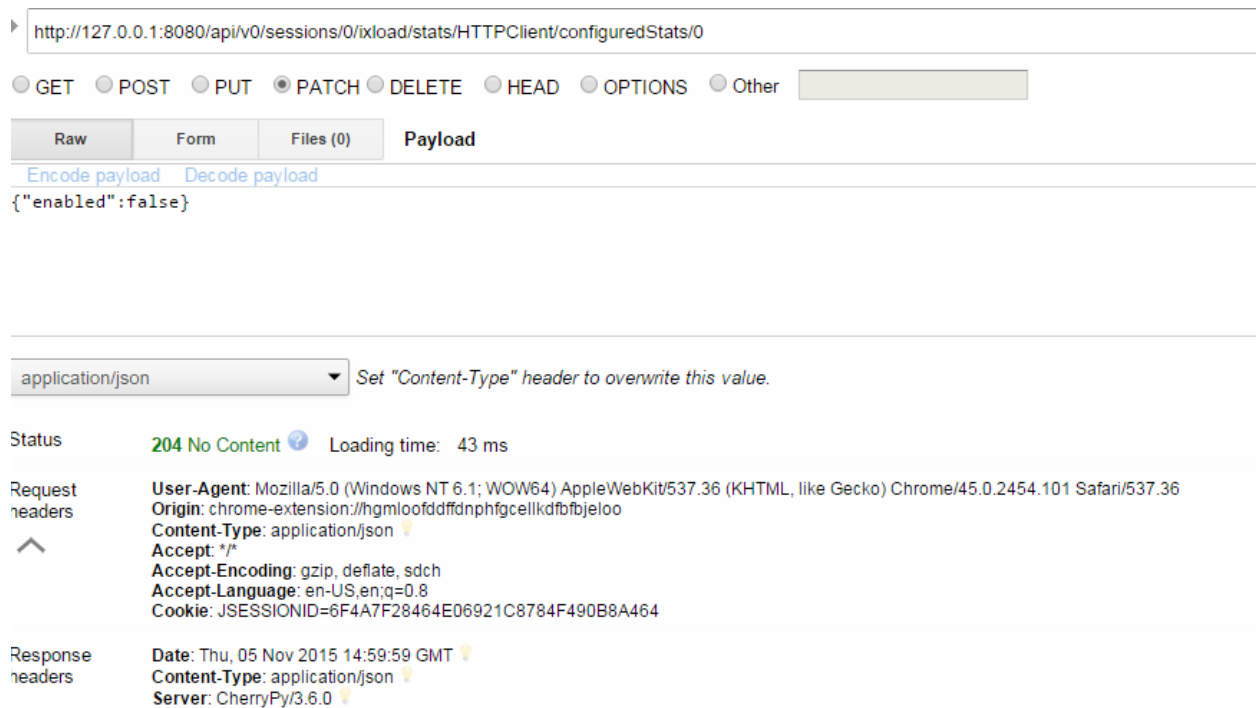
http://127.0.0.1:8080/api/v0/sessions/0/ixload/stats/HTTPClient/configuredStats/0

GET POST PUT PATCH DELETE HEAD OPTIONS Other

Raw Form Files (0) Payload

Encode payload Decode payload

{"enabled":false}

application/json

Set "Content-Type" header to overwrite this value.

Status 204 No Content Loading time: 43 ms

Request headers
User-Agent: Mozilla/5.0 (Windows NT 6.1; WOW64) AppleWebKit/537.36 (KHTML, like Gecko) Chrome/45.0.2454.101 Safari/537.36
Origin: chrome-extension://hgmloofddffdnphfgcellkdfbfbjeloo
Content-Type: application/json
Accept: */*
Accept-Encoding: gzip, deflate, sdch
Accept-Language: en-US,en;q=0.8
Cookie: JSESSIONID=6F4A7F28464E06921C8784F490B8A464

Response headers
Date: Thu, 05 Nov 2015 14:59:59 GMT
Content-Type: application/json
Server: CherryPy/3.6.0